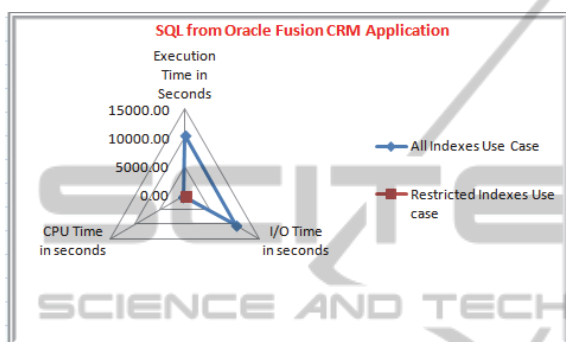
SQL from Oracle Fusion CRM Application

Execution Time in Seconds

15000.00
10000.00
5000.00
0.00

CPU Time in seconds

I/O Time in seconds

All Indexes Use Case

Restricted Indexes Use case

SCIENCE AND TECH